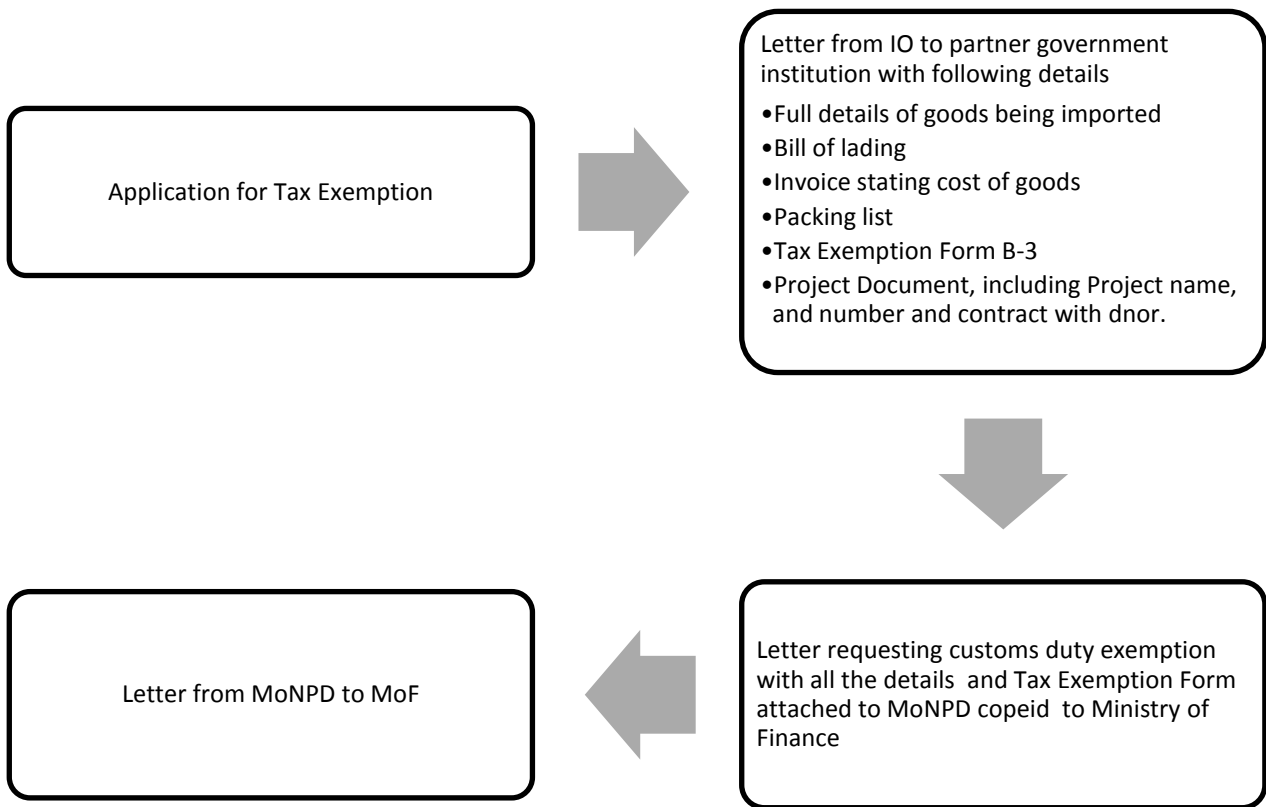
Application for Tax Exemption

Letter from IO to partner government institution with following details

•Full details of goods being imported
•Bill of lading
•Invoice stating cost of goods
•Packing list
•Tax Exemption Form B-3
•Project Document, including Project name, and number and contract with dnor.

Letter requesting customs duty exemption with all the details and Tax Exemption Form attached to MoNPD copeid to Ministry of Finance

Letter from MoNPD to MoF